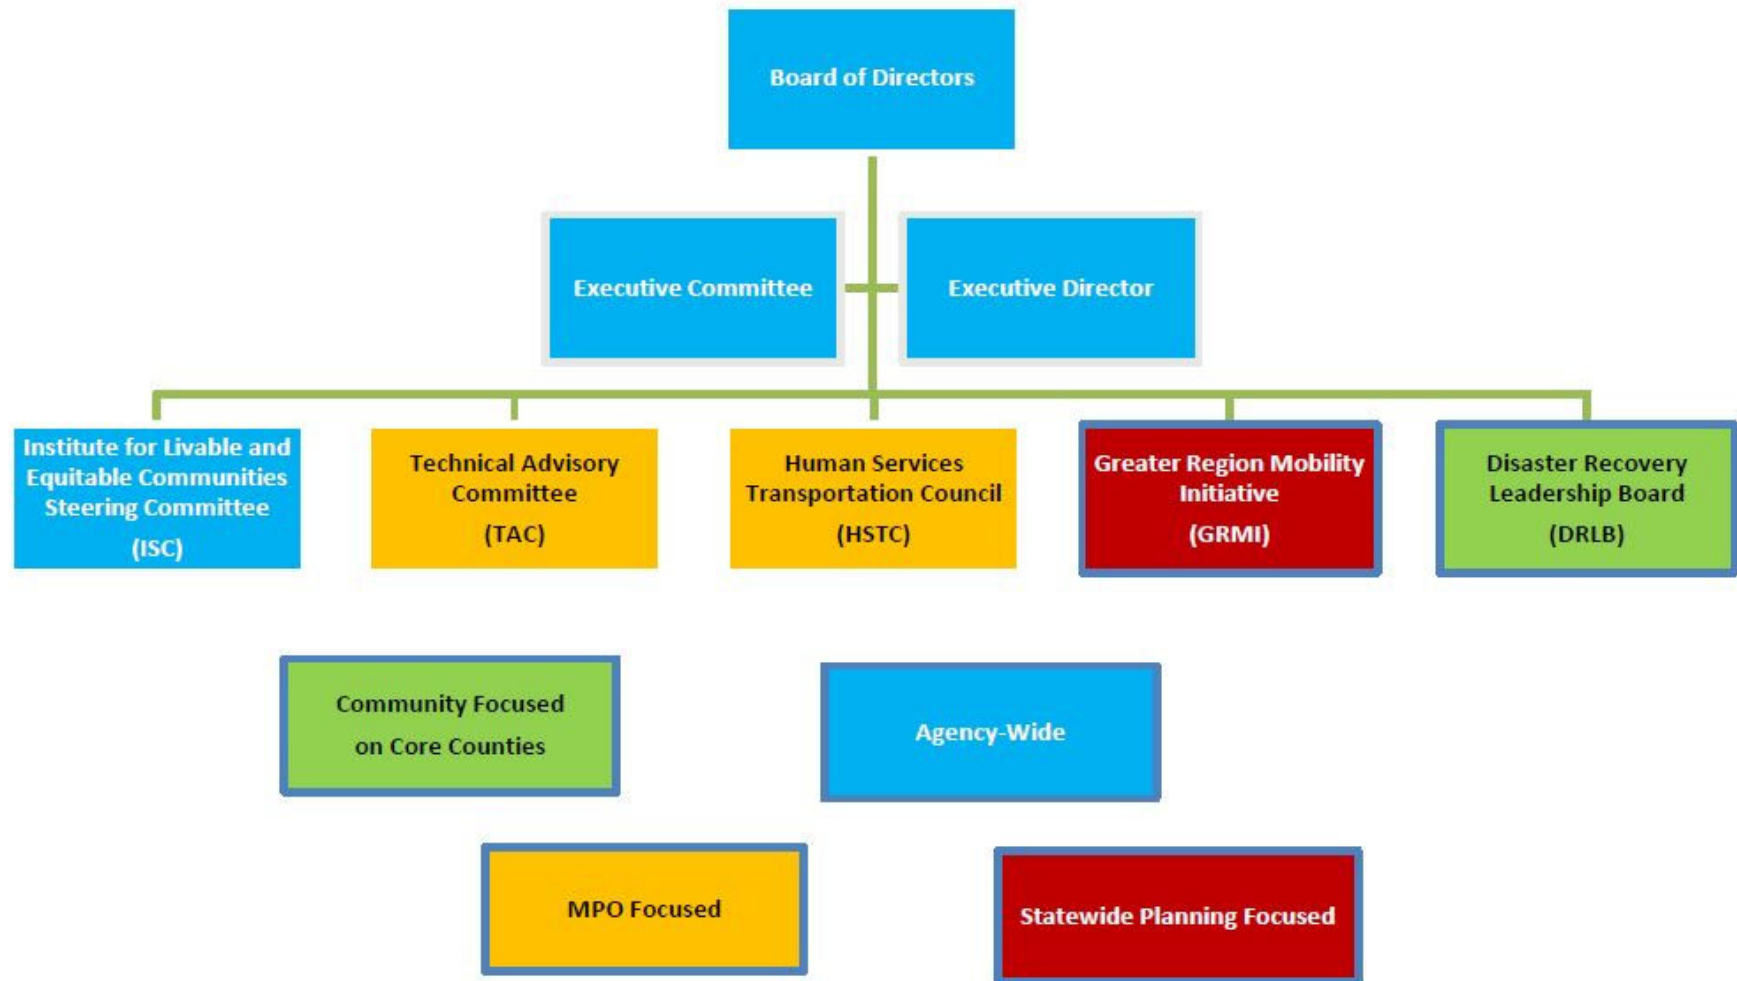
Board of Directors

Executive Committee

Executive Director

Institute for Livable and Equitable Communities Steering Committee (ISC)

Technical Advisory Committee (TAC)

Human Services Transportation Council (HSTC)

Greater Region Mobility Initiative (GRMI)

Disaster Recovery Leadership Board (DRLB)

Community Focused on Core Counties

Agency-Wide

MPO Focused

Statewide Planning Focused